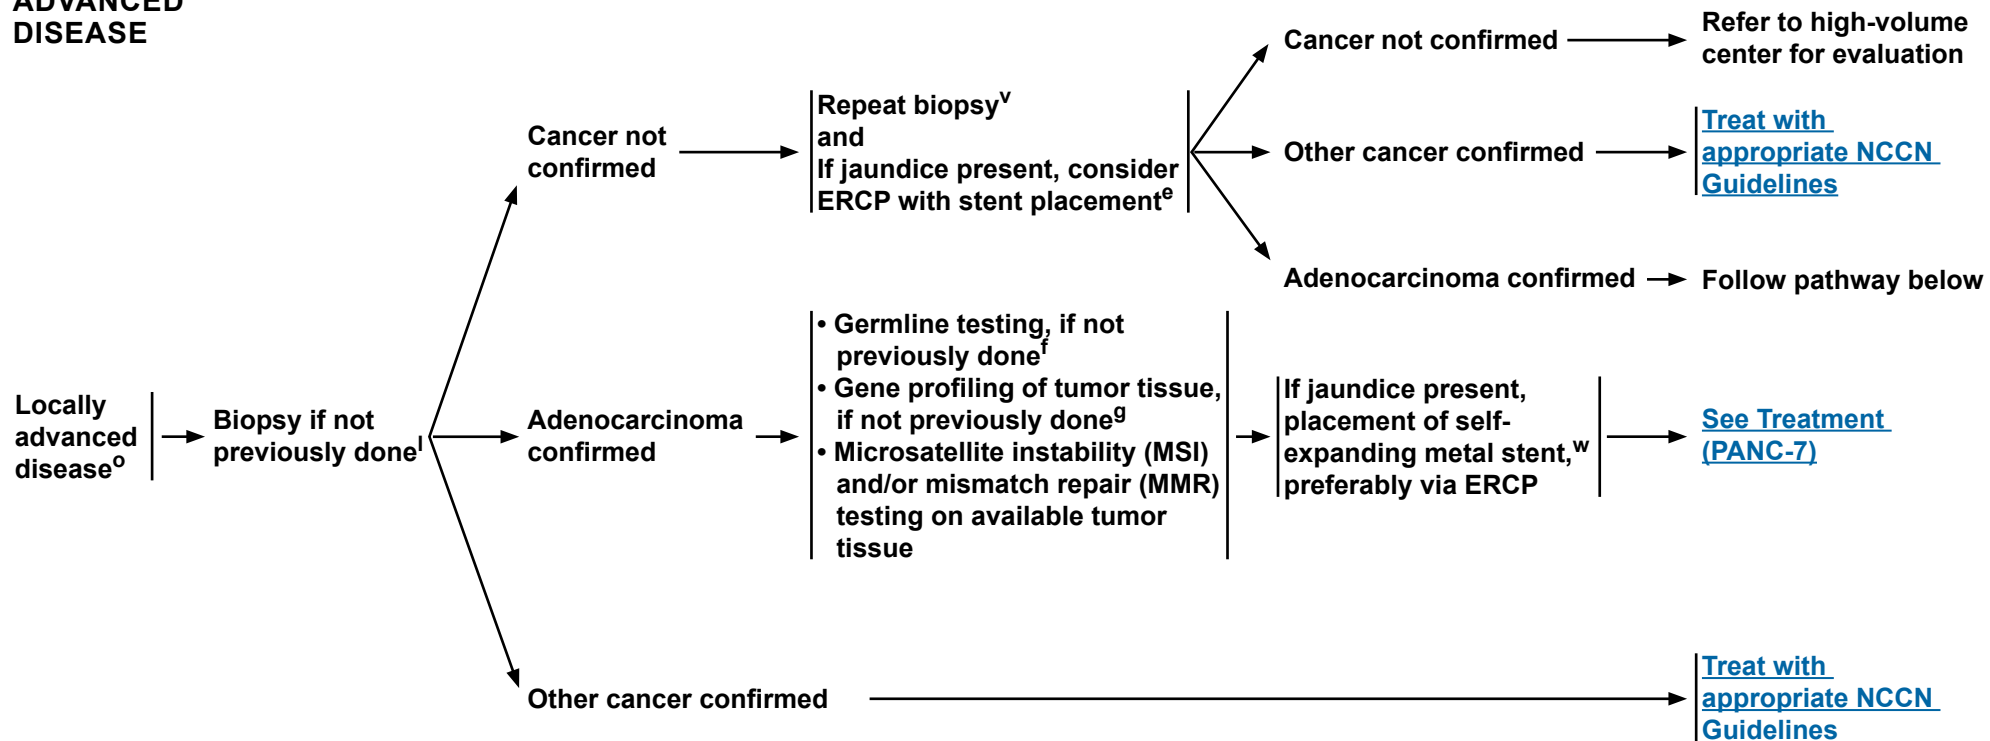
ADVANCED DISEASE

Locally advanced disease$^{o}$

Biopsy if not previously done$^{l}$

Cancer not confirmed

Repeat biopsy$^{v}$
and
If jaundice present, consider ERCP with stent placement$^{e}$

Cancer not confirmed

Refer to high-volume center for evaluation

Other cancer confirmed

Treat with appropriate NCCN Guidelines

Adenocarcinoma confirmed

Follow pathway below

Adenocarcinoma confirmed

• Germline testing, if not previously done$^{f}$
• Gene profiling of tumor tissue, if not previously done$^{g}$
• Microsatellite instability (MSI) and/or mismatch repair (MMR) testing on available tumor tissue

If jaundice present, placement of self-expanding metal stent,$^{w}$ preferably via ERCP

See Treatment (PANC-7)

Other cancer confirmed

Treat with appropriate NCCN Guidelines